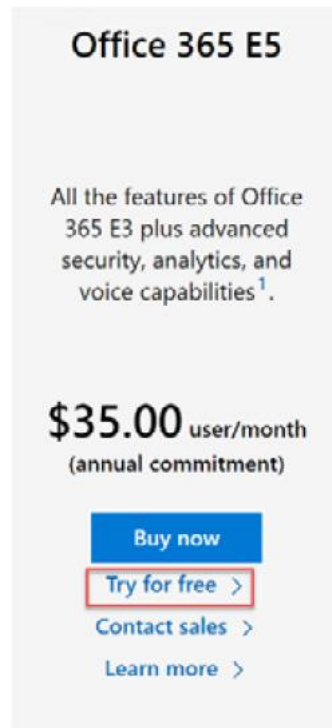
Office 365 E5

All the features of Office 365 E3 plus advanced security, analytics, and voice capabilities$^1$.

$35.00 user/month
(annual commitment)

Buy now

Try for free >

Contact sales >

Learn more >